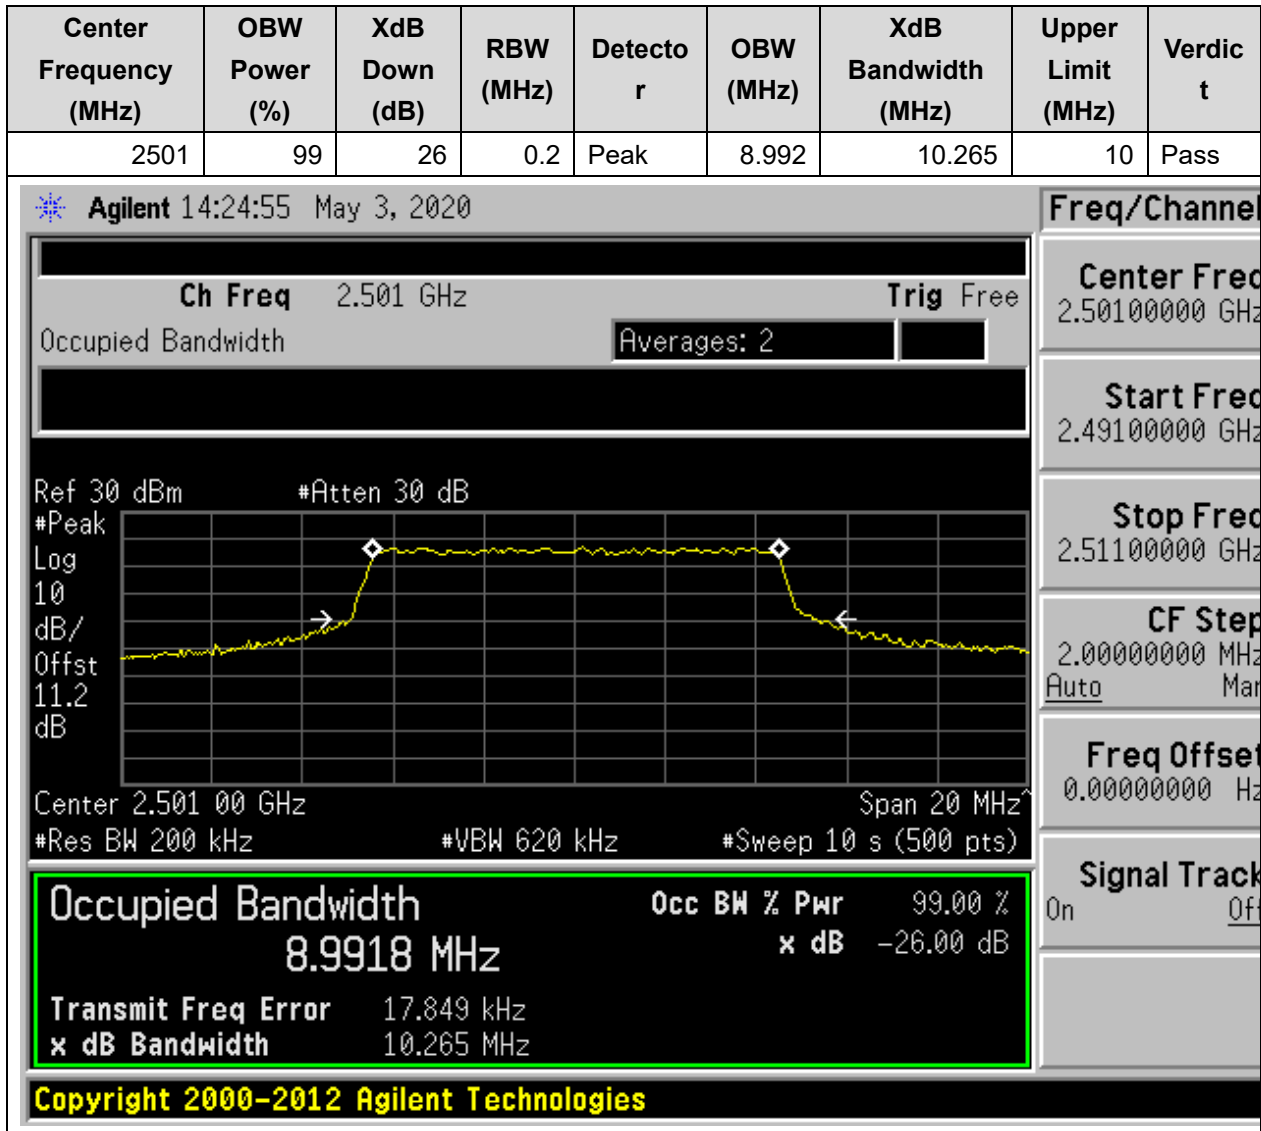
| Center Frequency (MHz) | OBW Power (%) | XdB Down (dB) | RBW (MHz) | Detector | OBW (MHz) | XdB Bandwidth (MHz) | Upper Limit (MHz) | Verdict |
|---|---|---|---|---|---|---|---|---|
| 2501 | 99 | 26 | 0.2 | Peak | 8.992 | 10.265 | 10 | Pass |

Agilent 14:24:55 May 3, 2020

Ch Freq 2.501 GHz Trig Free

Occupied Bandwidth Averages: 2

Ref 30 dBm #Atten 30 dB

#Peak
Log
10
dB/
Offst
11.2
dB

Center 2.501 00 GHz Span 20 MHz

#Res BW 200 kHz #VBW 620 kHz #Sweep 10 s (500 pts)

Occupied Bandwidth
8.9918 MHz

Occ BW % Pwr 99.00 %
x dB -26.00 dB

Transmit Freq Error 17.849 kHz
x dB Bandwidth 10.265 MHz

Copyright 2000-2012 Agilent Technologies

Freq/Channel

Center Freq
2.50100000 GHz

Start Freq
2.49100000 GHz

Stop Freq
2.51100000 GHz

CF Step
2.00000000 MHz
Auto Man

Freq Offset
0.00000000 Hz

Signal Track
On Off